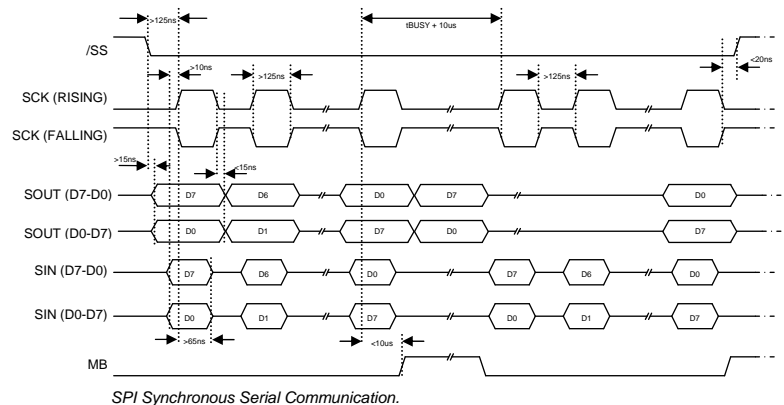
>125ns

tBUSY + 10us

/SS

>10ns

>125ns

>125ns

<20ns

SCK (RISING)

SCK (FALLING)

>15ns

<15ns

SOUT (D7-D0)

D7

D6

D0

D7

D0

SOUT (D0-D7)

D0

D1

D7

D0

D7

SIN (D7-D0)

D7

D6

D0

D7

D6

D0

SIN (D0-D7)

D0

D1

D7

D0

D1

D7

>65ns

<10us

MB

SPI Synchronous Serial Communication.